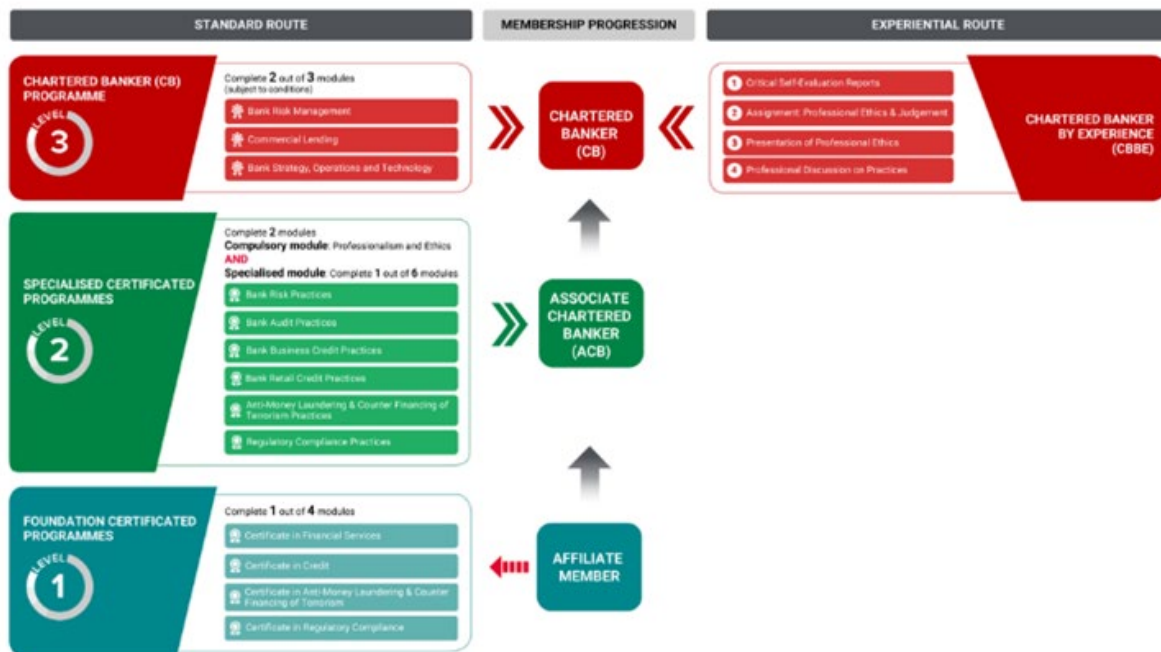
STANDARD ROUTE

MEMBERSHIP PROGRESSION

EXPERIENTIAL ROUTE

CHARTERED BANKER (CB) PROGRAMME

LEVEL 3

Complete 2 out of 3 modules (subject to conditions)

Bank Risk Management

Commercial Lending

Bank Strategy, Operations and Technology

CHARTERED BANKER (CB)

1 Critical Self-Evaluation Reports

2 Assignment: Professional Ethics & Judgement

3 Presentation of Professional Ethics

4 Professional Discussion on Practices

CHARTERED BANKER BY EXPERIENCE (CBBE)

SPECIALISED CERTIFICATED PROGRAMMES

LEVEL 2

Complete 2 modules

Compulsory module: Professionalism and Ethics

AND

Specialised module: Complete 1 out of 6 modules

Bank Risk Practices

Bank Audit Practices

Bank Business Credit Practices

Bank Retail Credit Practices

Anti-Money Laundering & Counter Financing of Terrorism Practices

Regulatory Compliance Practices

ASSOCIATE CHARTERED BANKER (ACB)

FOUNDATION CERTIFICATED PROGRAMMES

LEVEL 1

Complete 1 out of 4 modules

Certificate in Financial Services

Certificate in Credit

Certificate in Anti-Money Laundering & Counter Financing of Terrorism

Certificate in Regulatory Compliance

AFFILIATE MEMBER